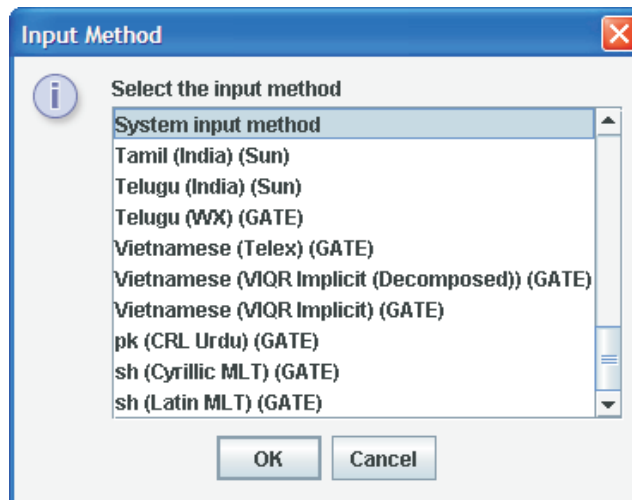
Input Method

Select the input method

System input method
Tamil (India) (Sun)
Telugu (India) (Sun)
Telugu (WX) (GATE)
Vietnamese (Telex) (GATE)
Vietnamese (VIQR Implicit (Decomposed)) (GATE)
Vietnamese (VIQR Implicit) (GATE)
pk (CRL Urdu) (GATE)
sh (Cyrillic MLT) (GATE)
sh (Latin MLT) (GATE)

OK
Cancel